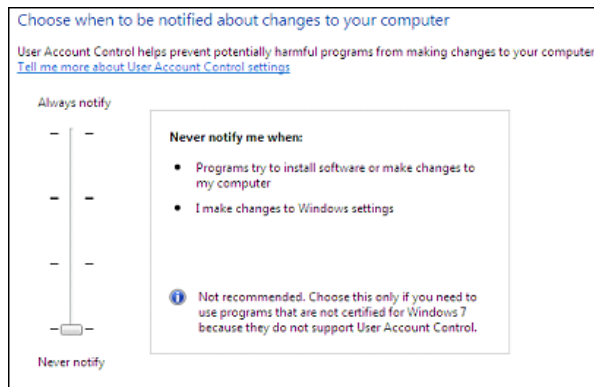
Choose when to be notified about changes to your computer

User Account Control helps prevent potentially harmful programs from making changes to your computer
Tell me more about User Account Control settings

Always notify

Never notify me when:

- Programs try to install software or make changes to my computer
- I make changes to Windows settings

Not recommended. Choose this only if you need to use programs that are not certified for Windows 7 because they do not support User Account Control.

Never notify